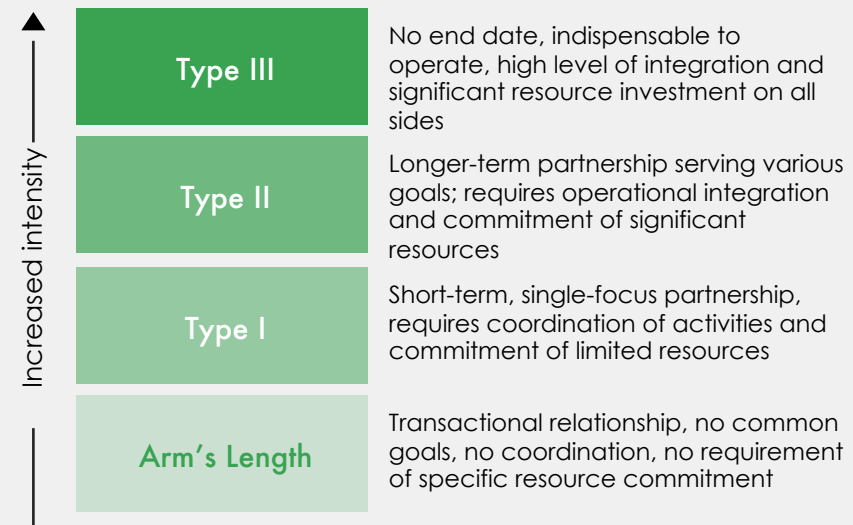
Increased intensity

Type III

No end date, indispensable to operate, high level of integration and significant resource investment on all sides

Type II

Longer-term partnership serving various goals; requires operational integration and commitment of significant resources

Type I

Short-term, single-focus partnership, requires coordination of activities and commitment of limited resources

Arm's Length

Transactional relationship, no common goals, no coordination, no requirement of specific resource commitment